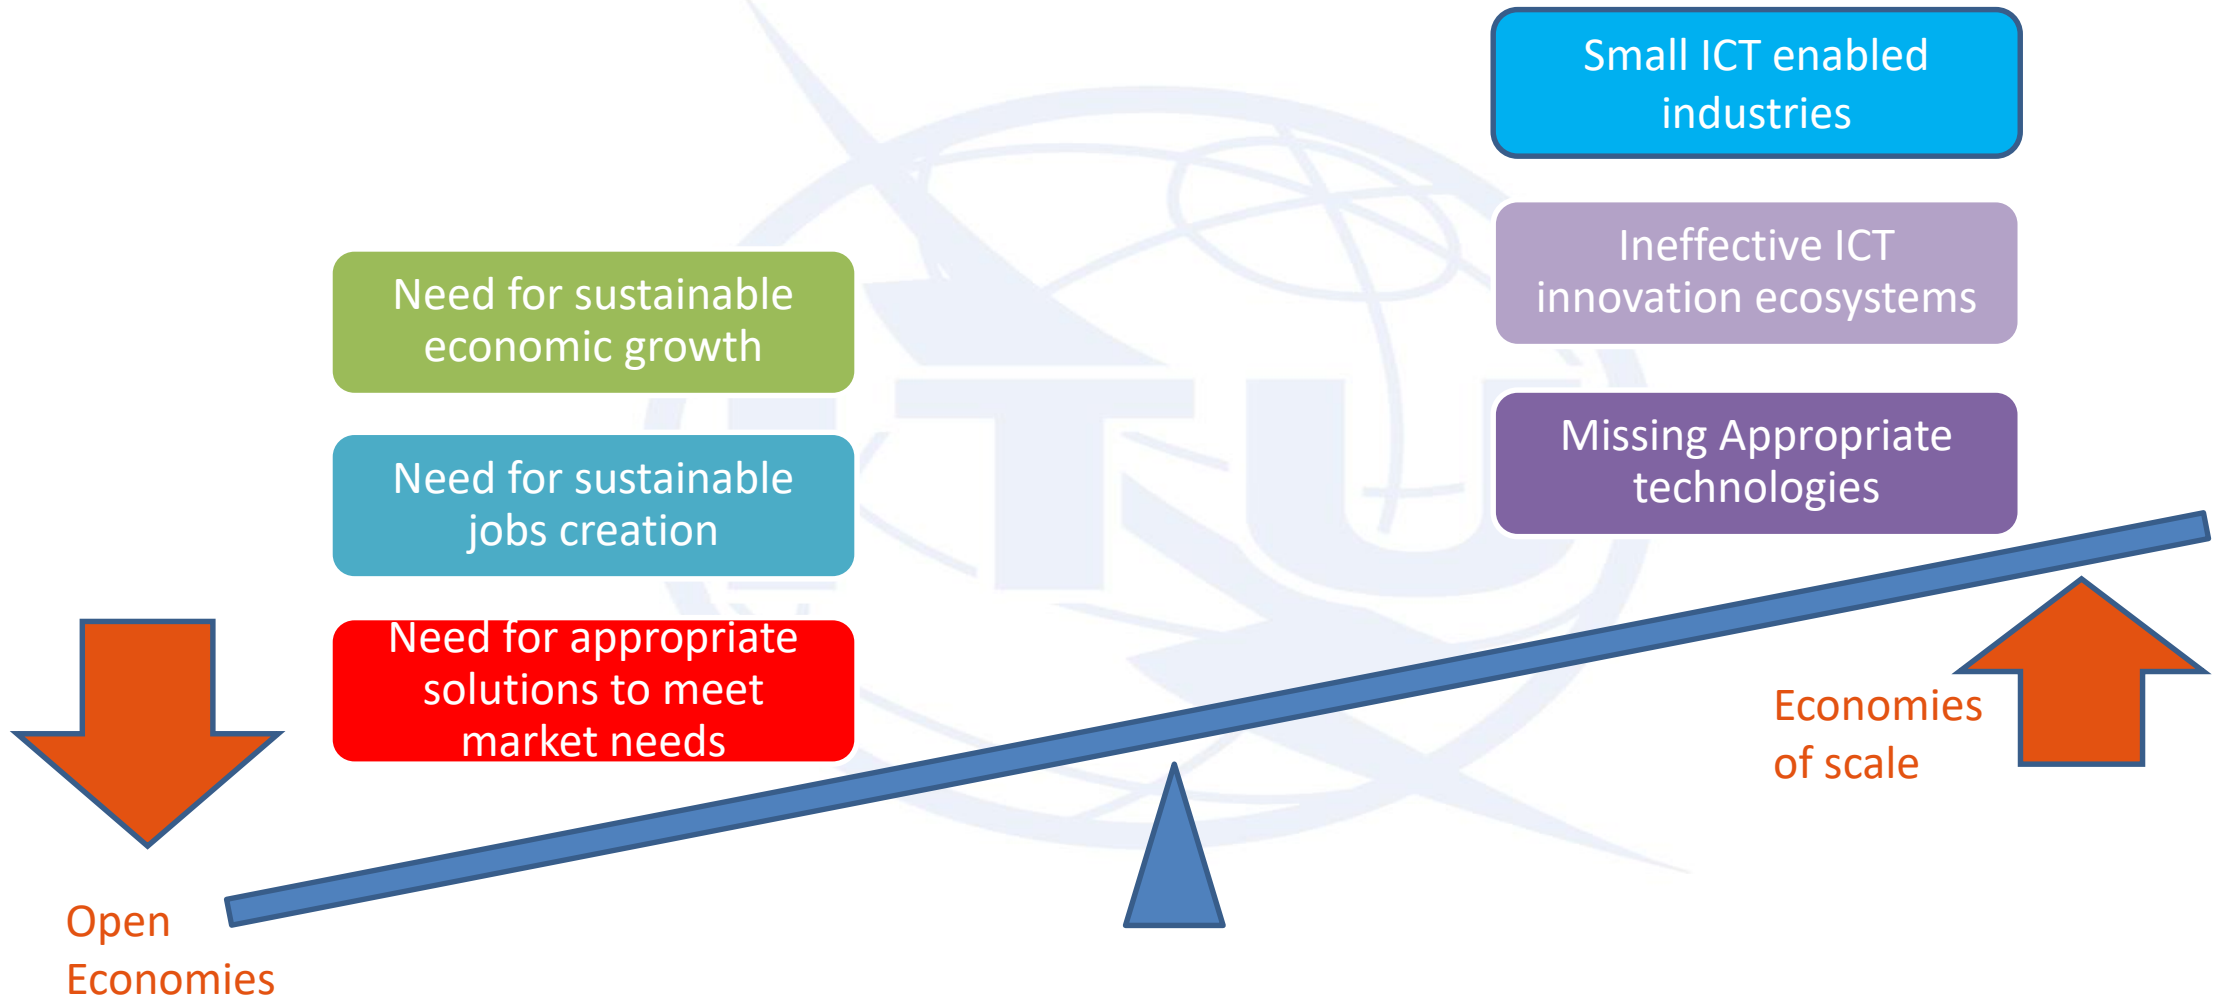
Small ICT enabled industries

Ineffective ICT innovation ecosystems

Missing Appropriate technologies

Need for sustainable economic growth

Need for sustainable jobs creation

Need for appropriate solutions to meet market needs

Economies of scale

Open Economies